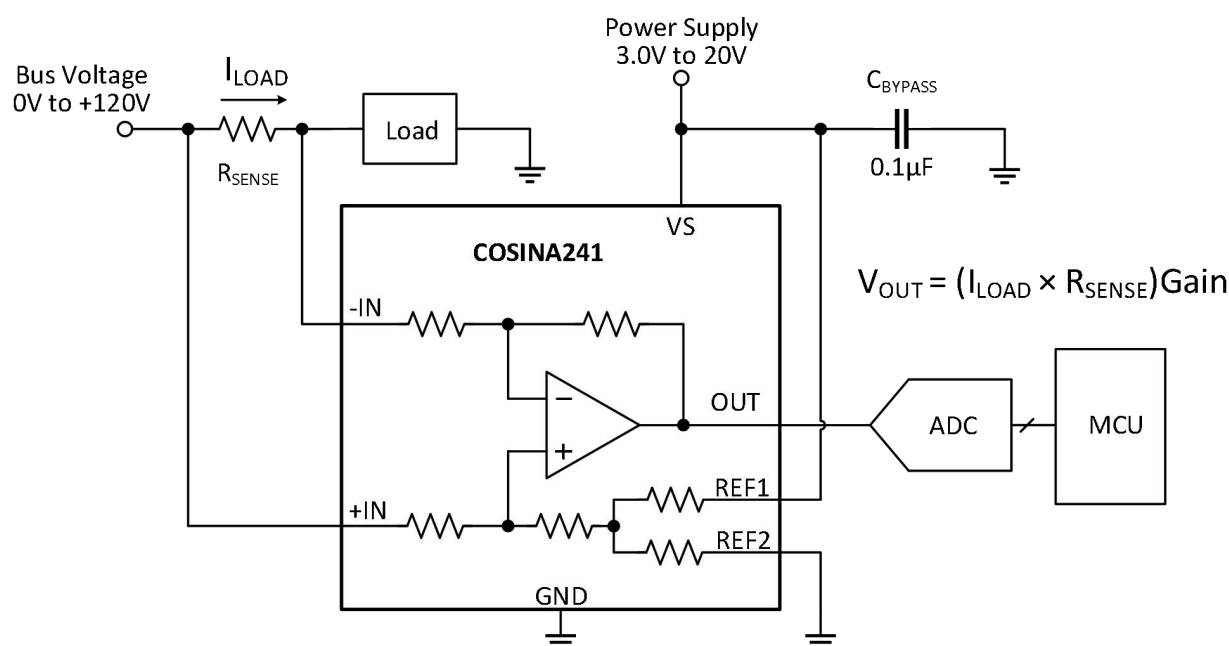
Power Supply
3.0V to 20V

Bus Voltage
0V to +120V

$I_{LOAD}$

$R_{SENSE}$

Load

$C_{BYPASS}$

0.1μF

VS

COSINA241

$V_{OUT} = (I_{LOAD} \times R_{SENSE})Gain$

-IN

OUT

ADC

MCU

REF1

+IN

REF2

GND